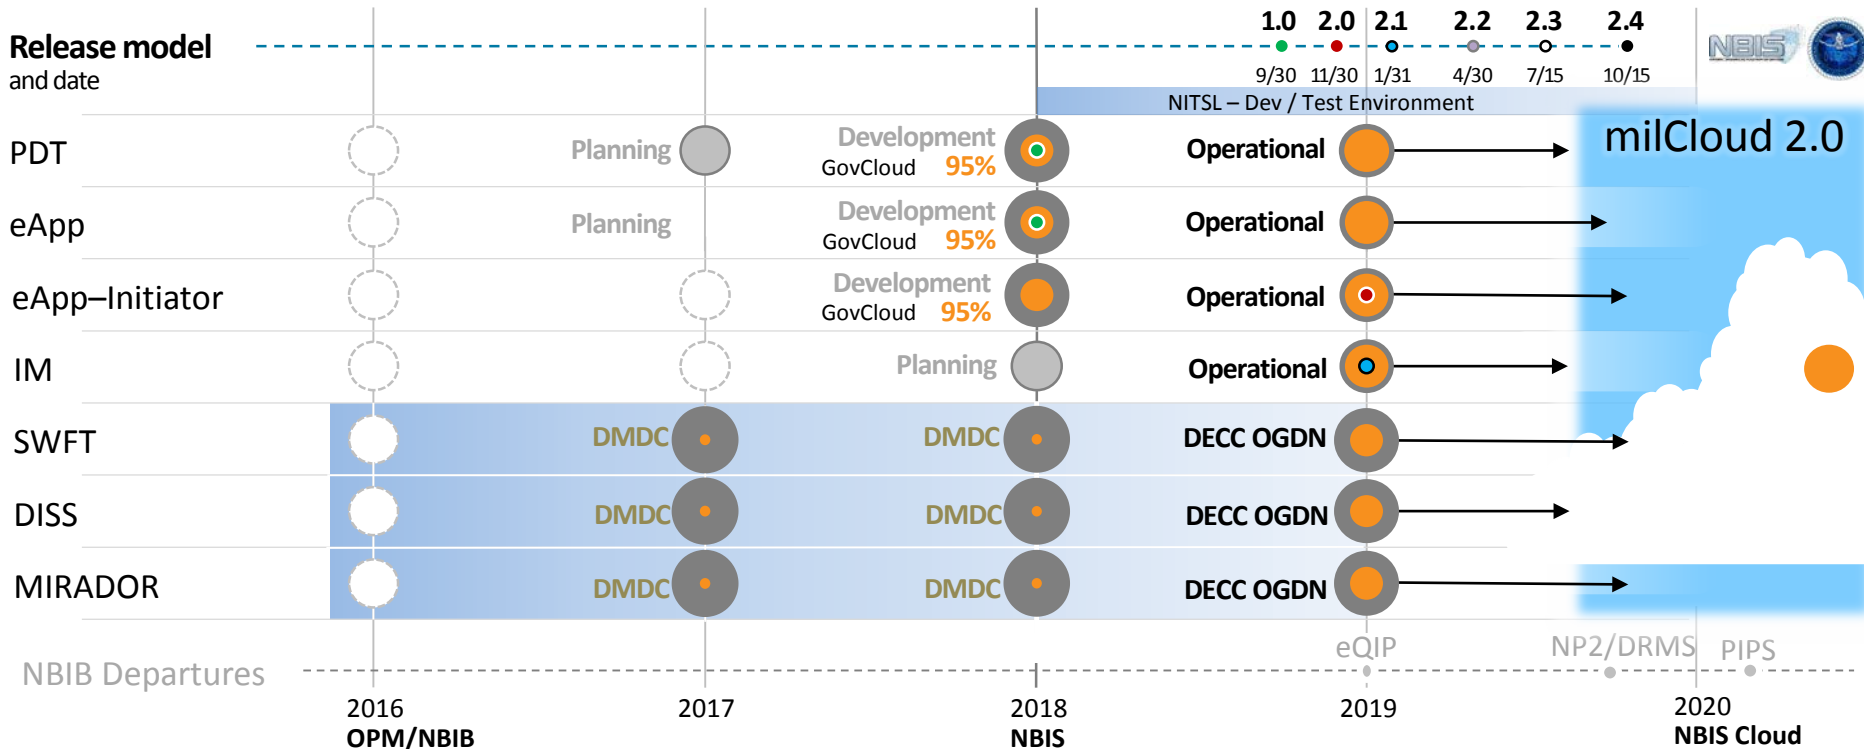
Release model
and date

1.0 2.0 2.1 2.2 2.3 2.4
9/30 11/30 1/31 4/30 7/15 10/15

NBIS

NITSL – Dev / Test Environment

milCloud 2.0

PDT Planning Development GovCloud 95% Operational

eApp Planning Development GovCloud 95% Operational

eApp–Initiator Development GovCloud 95% Operational

IM Planning Operational

SWFT DMDC DMDC DECC OGDN

DISS DMDC DMDC DECC OGDN

MIRADOR DMDC DMDC DECC OGDN

eQIP NP2/DRMS PIPS

NBIB Departures

2016
OPM/NBIB

2017

2018
NBIS

2019

2020
NBIS Cloud